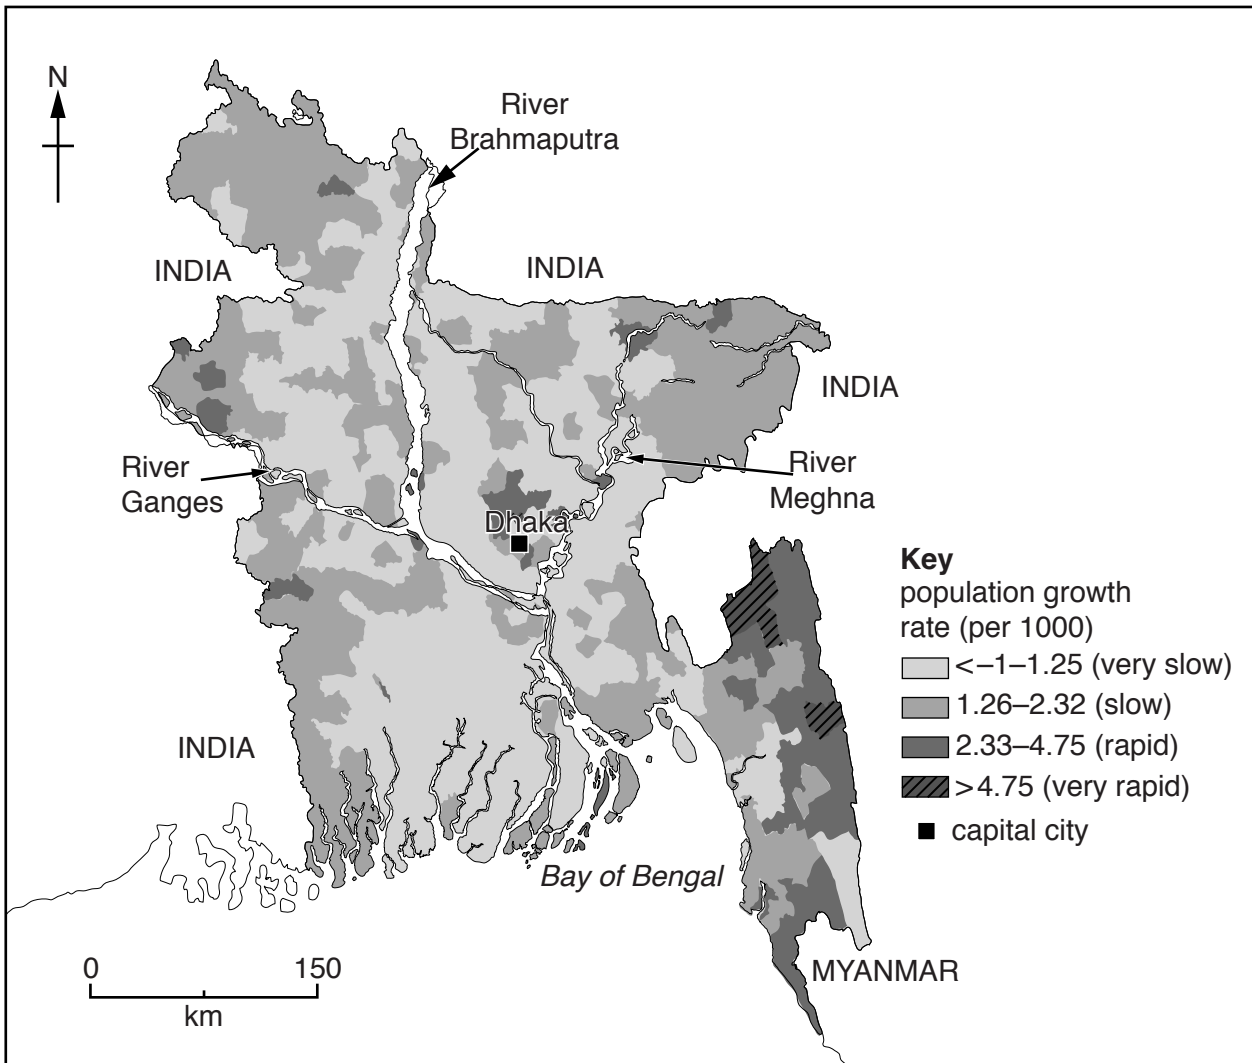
N

River Brahmaputra

INDIA

INDIA

INDIA

River Ganges

River Meghna

Dhaka

Key
population growth rate (per 1000)
<–1–1.25 (very slow)
1.26–2.32 (slow)
2.33–4.75 (rapid)
>4.75 (very rapid)
capital city

INDIA

Bay of Bengal

0 150
km

MYANMAR